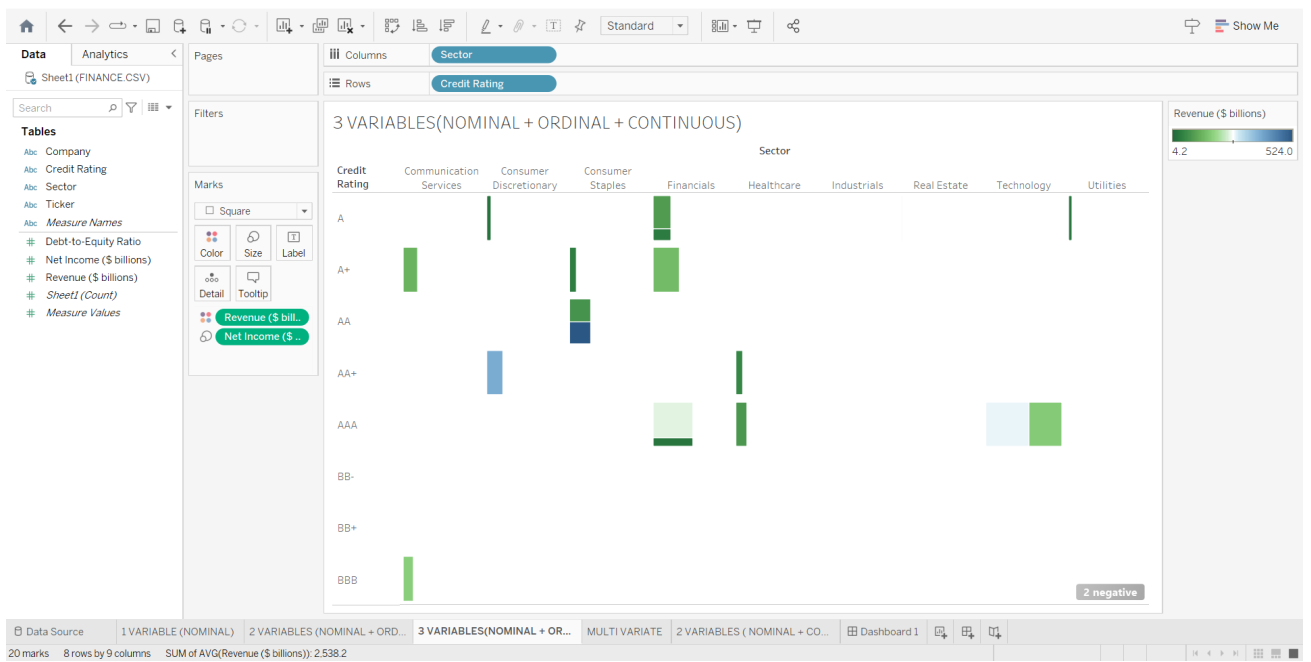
Standard

Show Me

Data
Analytics
Sheet1 (FINANCE.CSV)
Search
Tables
Abc Company
Abc Credit Rating
Abc Sector
Abc Ticker
Abc Measure Names
# Debt-to-Equity Ratio
# Net Income ($ billions)
# Revenue ($ billions)
# Sheet1 (Count)
# Measure Values

Pages
Filters
Marks
Square
Color
Size
Label
Detail
Tooltip
Revenue ($ bill..
Net Income ($ ..

Columns
Sector
Rows
Credit Rating

3 VARIABLES(NOMINAL + ORDINAL + CONTINUOUS)

Sector

| Credit Rating | Communication Services | Consumer Discretionary | Consumer Staples | Financials | Healthcare | Industrials | Real Estate | Technology | Utilities |
|---|---|---|---|---|---|---|---|---|---|
| A | | | | | | | | | |
| A+ | | | | | | | | | |
| AA | | | | | | | | | |
| AA+ | | | | | | | | | |
| AAA | | | | | | | | | |
| BB- | | | | | | | | | |
| BB+ | | | | | | | | | |
| BBB | | | | | | | | | |

2 negative

Revenue ($ billions)
4.2
524.0

Data Source
1 VARIABLE (NOMINAL)
2 VARIABLES (NOMINAL + ORD...
3 VARIABLES(NOMINAL + OR...
MULTI VARIATE
2 VARIABLES ( NOMINAL + CO...
Dashboard 1

20 marks
8 rows by 9 columns
SUM of AVG(Revenue ($ billions)): 2,538.2